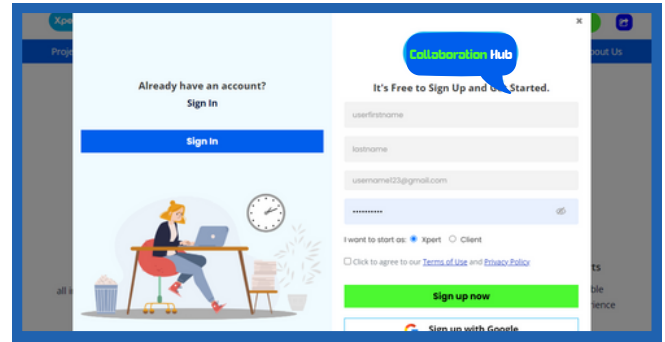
Xpert

Proje

bout Us

Already have an account?
Sign In

Sign In

Collaboration Hub

It's Free to Sign Up and G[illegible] Started.

userfirstname

lastname

username123@gmail.com

•••••••••••

I want to start as: Xpert Client

Click to agree to our Terms of Use and Privacy Policy

Sign up now

Sign up with Google

all i

ts

ble

ience

×